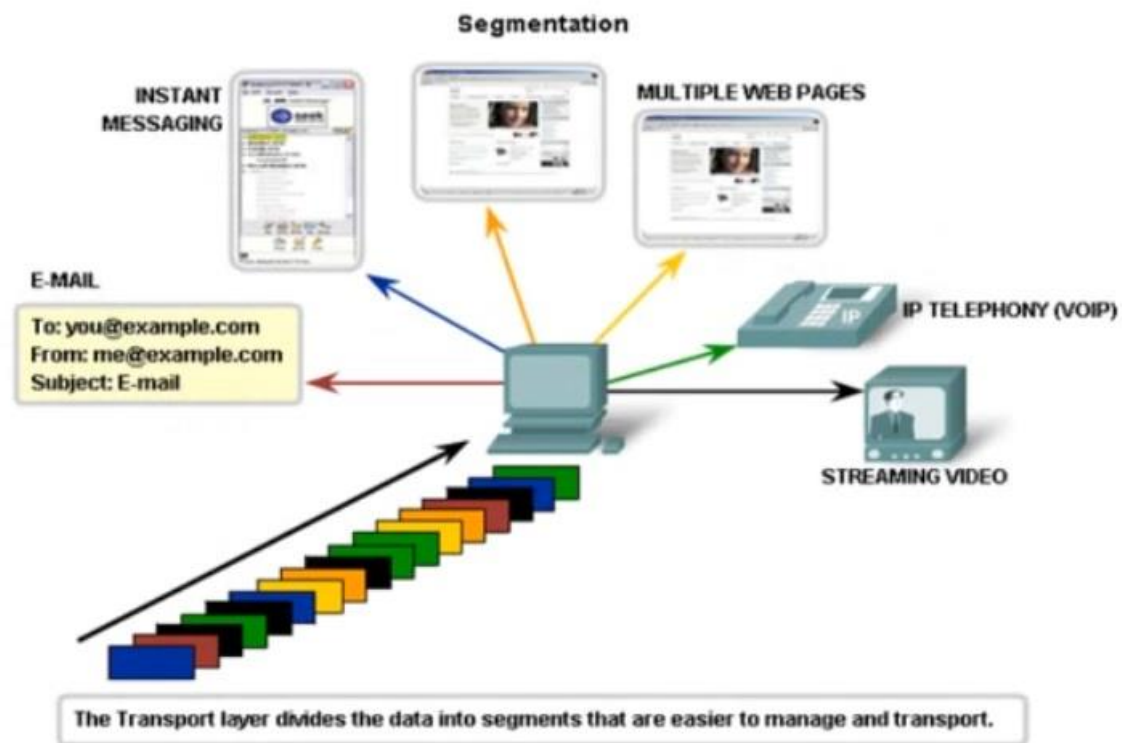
Segmentation

INSTANT MESSAGING

MULTIPLE WEB PAGES

E-MAIL

To: you@example.com
From: me@example.com
Subject: E-mail

IP

IP TELEPHONY (VOIP)

STREAMING VIDEO

The Transport layer divides the data into segments that are easier to manage and transport.